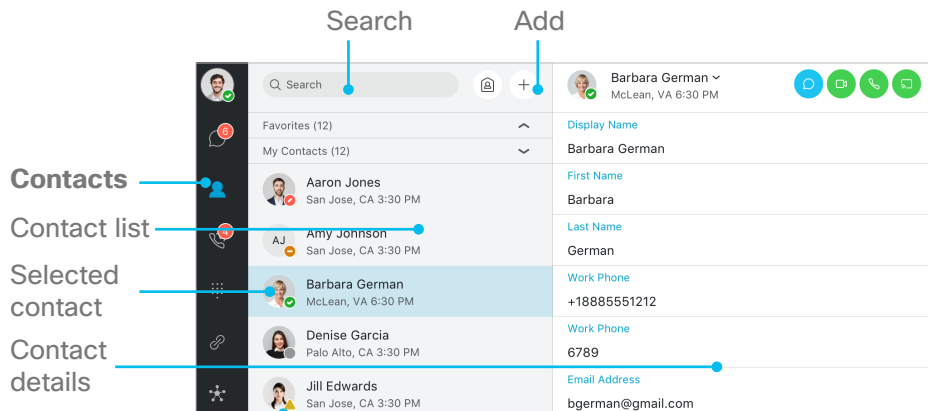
Search

Add

Contacts

Contact list

Selected contact

Contact details

6

Search

+

Favorites (12)

My Contacts (12)

Aaron Jones
San Jose, CA 3:30 PM

AJ
Amy Johnson
San Jose, CA 3:30 PM

Barbara German
McLean, VA 6:30 PM

Denise Garcia
Palo Alto, CA 3:30 PM

Jill Edwards
San Jose, CA 3:30 PM

Barbara German
McLean, VA 6:30 PM

Display Name
Barbara German

First Name
Barbara

Last Name
German

Work Phone
+18885551212

Work Phone
6789

Email Address
bgerman@gmail.com